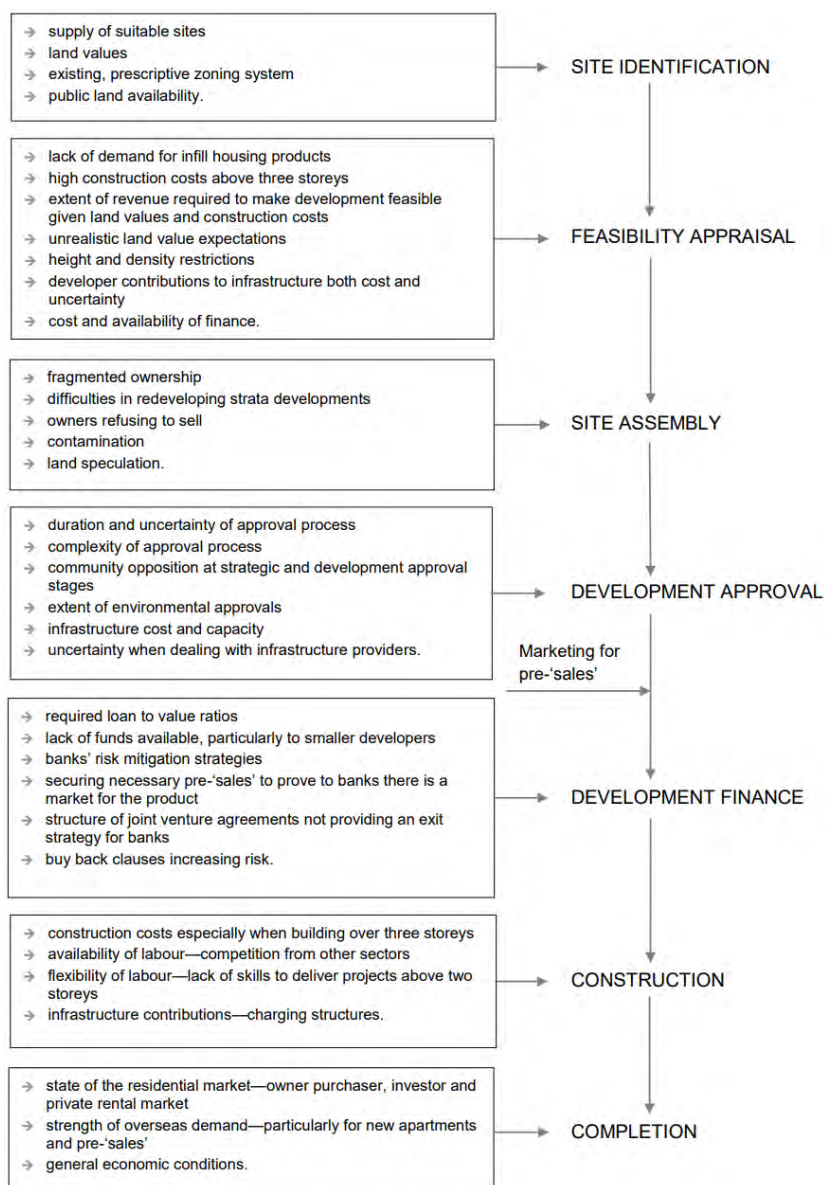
→ supply of suitable sites
→ land values
→ existing, prescriptive zoning system
→ public land availability.

SITE IDENTIFICATION

→ lack of demand for infill housing products
→ high construction costs above three storeys
→ extent of revenue required to make development feasible given land values and construction costs
→ unrealistic land value expectations
→ height and density restrictions
→ developer contributions to infrastructure both cost and uncertainty
→ cost and availability of finance.

FEASIBILITY APPRAISAL

→ fragmented ownership
→ difficulties in redeveloping strata developments
→ owners refusing to sell
→ contamination
→ land speculation.

SITE ASSEMBLY

→ duration and uncertainty of approval process
→ complexity of approval process
→ community opposition at strategic and development approval stages
→ extent of environmental approvals
→ infrastructure cost and capacity
→ uncertainty when dealing with infrastructure providers.

DEVELOPMENT APPROVAL

Marketing for pre-'sales'

→ required loan to value ratios
→ lack of funds available, particularly to smaller developers
→ banks' risk mitigation strategies
→ securing necessary pre-'sales' to prove to banks there is a market for the product
→ structure of joint venture agreements not providing an exit strategy for banks
→ buy back clauses increasing risk.

DEVELOPMENT FINANCE

→ construction costs especially when building over three storeys
→ availability of labour—competition from other sectors
→ flexibility of labour—lack of skills to deliver projects above two storeys
→ infrastructure contributions—charging structures.

CONSTRUCTION

→ state of the residential market—owner purchaser, investor and private rental market
→ strength of overseas demand—particularly for new apartments and pre-'sales'
→ general economic conditions.

COMPLETION